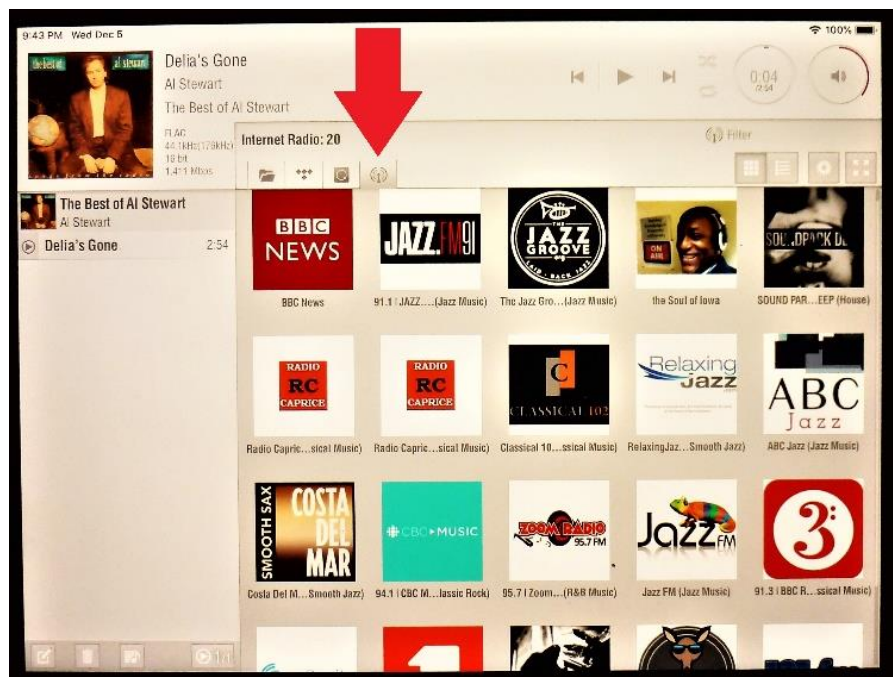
9:43 PM Wed Dec 5

100%

the best of al stewart

Delia's Gone
Al Stewart
The Best of Al Stewart

FLAC
44.1kHz(176kHz)
16 bit
1.411 Mbps

0:04
2:54

Internet Radio: 20

Filter

The Best of Al Stewart
Al Stewart

Delia's Gone 2:54

BBC NEWS
BBC News

JAZZ.FM91
91.1 | JAZZ....(Jazz Music)

THE JAZZ GROOVE
The Jazz Gro...(Jazz Music)

ON AIR
the Soul of Iowa

SOUNDPARK DE
SOUND PAR...EEP (House)

RADIO RC CAPRICE
Radio Capric...sical Music)

RADIO RC CAPRICE
Radio Capric...sical Music)

C CLASSICAL 102
Classical 10...ssical Music)

Relaxing Jazz
RelaxingJaz...Smooth Jazz)

ABC Jazz
ABC Jazz (Jazz Music)

SMOOTH SAX COSTA DEL MAR
Costa Del M...Smooth Jazz)

CBC MUSIC
94.1 | CBC M...lassic Rock)

ZOOM RADIO 95.7 FM
95.7 | Zoom...(R&B Music)

Jazz FM
Jazz FM (Jazz Music)

3
91.3 | BBC R...ssical Music)